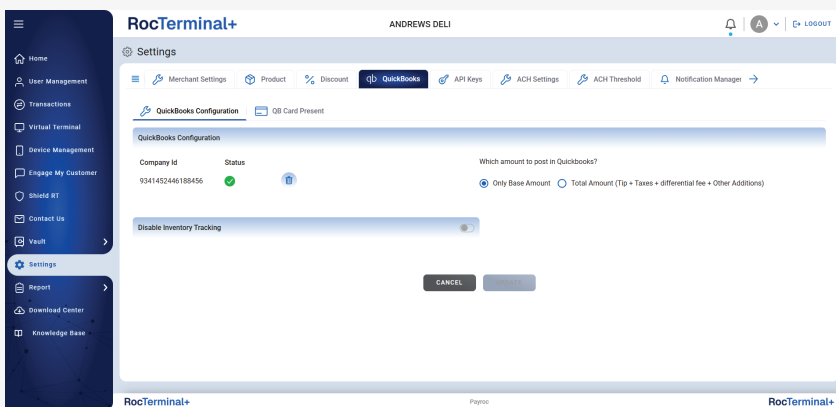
RocTerminal+

ANDREWS DELI

A

LOGOUT

Home

User Management

Transactions

Virtual Terminal

Device Management

Engage My Customer

Shield RT

Contact Us

Vault

Settings

Report

Download Center

Knowledge Base

Settings

Merchant Settings

Product

Discount

qb QuickBooks

API Keys

ACH Settings

ACH Threshold

Notification Manager

QuickBooks Configuration

QB Card Present

QuickBooks Configuration

| Company Id | Status |
|---|---|
| 9341452446188456 | |

Which amount to post in Quickbooks?

Only Base Amount

Total Amount (Tip + Taxes + differential fee + Other Additions)

Disable Inventory Tracking

CANCEL

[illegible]

RocTerminal+

Payroc

RocTerminal+